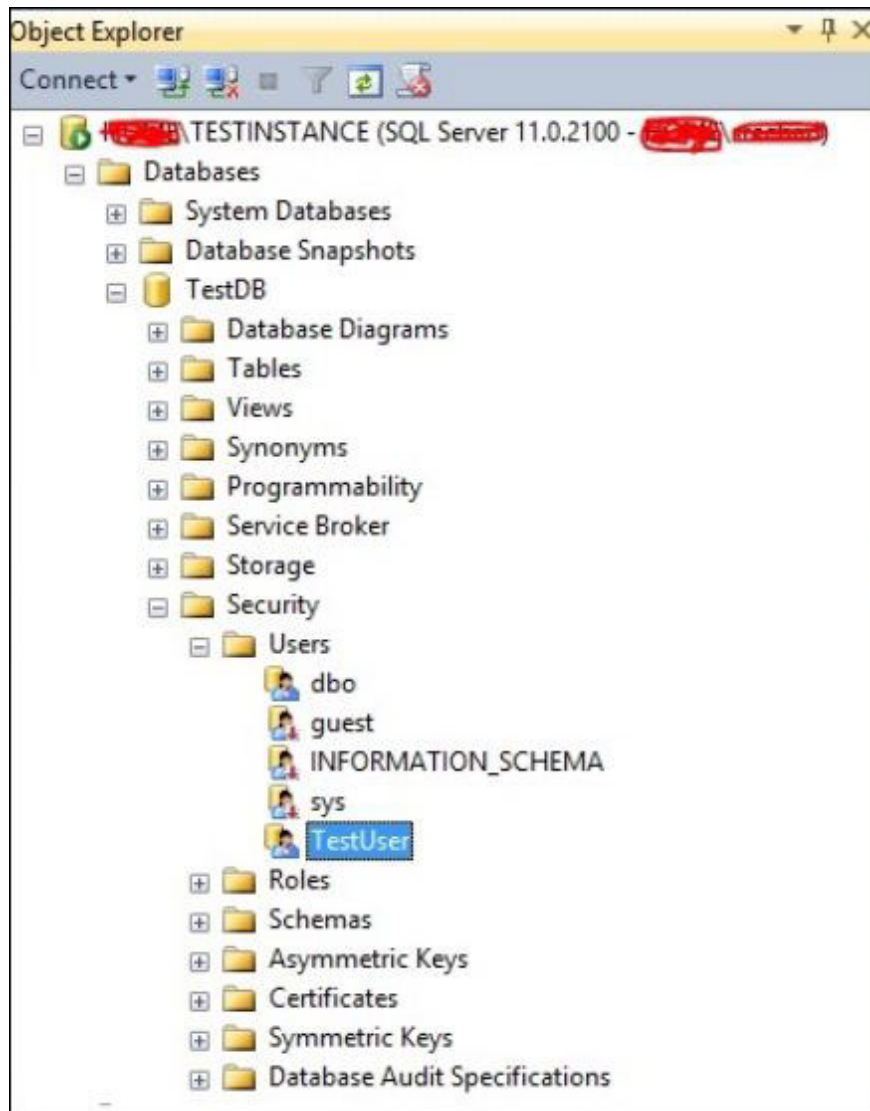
Object Explorer

Connect

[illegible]\TESTINSTANCE (SQL Server 11.0.2100 - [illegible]\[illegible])

Databases

System Databases

Database Snapshots

TestDB

Database Diagrams

Tables

Views

Synonyms

Programmability

Service Broker

Storage

Security

Users

dbo

guest

INFORMATION_SCHEMA

sys

TestUser

Roles

Schemas

Asymmetric Keys

Certificates

Symmetric Keys

Database Audit Specifications